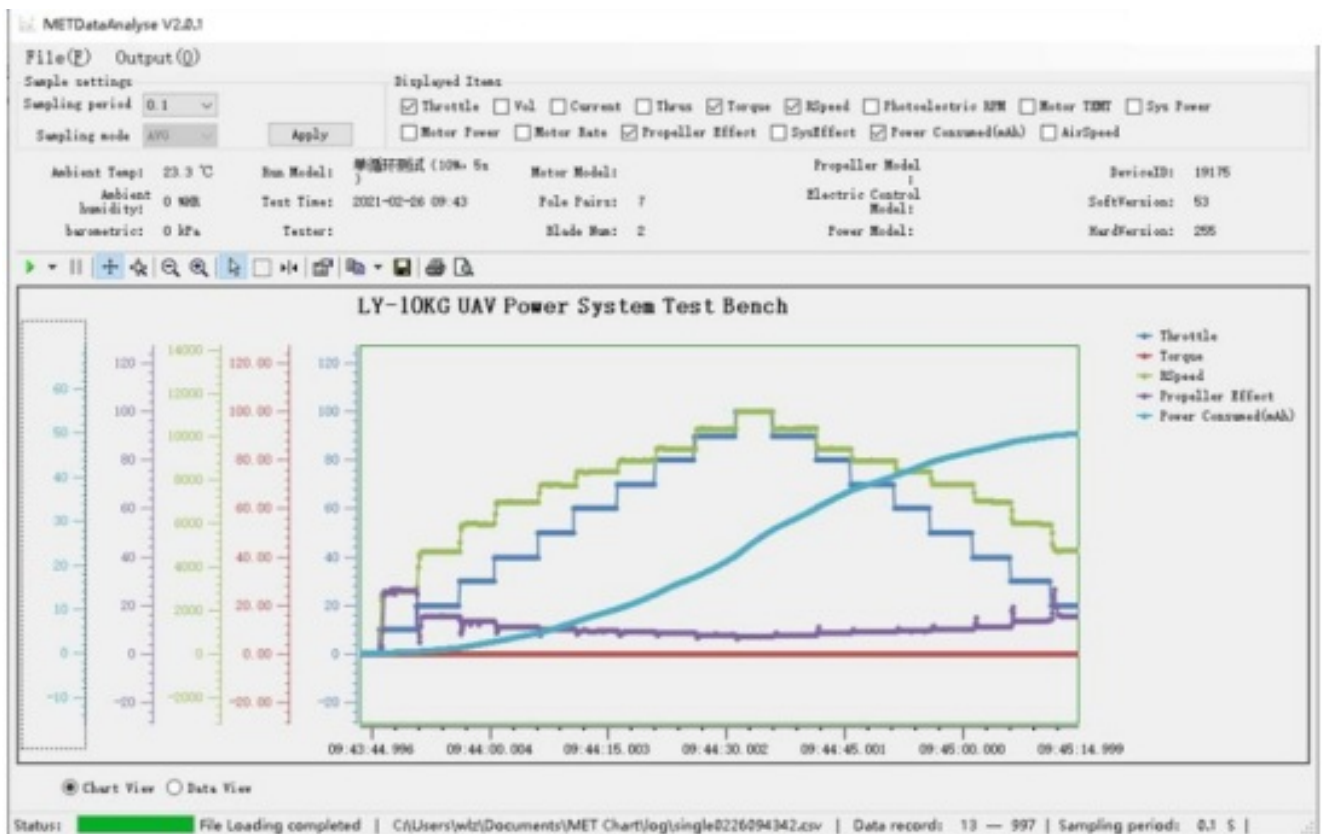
METDataAnalyse V2.0.1

File(F) Output(O)

Sample settings
Sampling period 0.1
Sampling mode AVG
Apply

Displayed Items
☑ Throttle ☐ Vol ☐ Current ☐ Thrus ☑ Torque ☑ RSpeed ☐ Photoelectric RPM ☐ Motor TEMT ☐ Sys Power
☐ Motor Power ☐ Motor Rate ☑ Propeller Effect ☐ SysEffect ☑ Power Consumed(mAh) ☐ AirSpeed

Ambient Temp: 23.3 ℃
Ambient humidity: 0 %RH
barometric: 0 kPa
Run Model: 单循环测试(10%- 5s)
Test Time: 2021-02-26 09:43
Tester:
Motor Model:
Pole Pairs: 7
Blade Num: 2
Propeller Model:
Electric Control Model:
Power Model:
DeviceID: 19175
SoftVersion: 53
HardVersion: 255

LY-10KG UAV Power System Test Bench

- Throttle
- Torque
- RSpeed
- Propeller Effect
- Power Consumed(mAh)

60 50 40 30 20 10 0 -10
120 100 80 60 40 20 0 -20
14000 12000 10000 8000 6000 4000 2000 0 -2000
120.00 100.00 80.00 60.00 40.00 20.00 0.00 -20.00
120 100 80 60 40 20 0 -20

09:43:44.996 09:44:00.004 09:44:15.003 09:44:30.002 09:44:45.001 09:45:00.000 09:45:14.999

◉ Chart View ○ Data View

Status: File Loading completed | C:\Users\wlz\Documents\MET Chart\log\single0226094342.csv | Data record: 13 — 997 | Sampling period: 0.1 S |